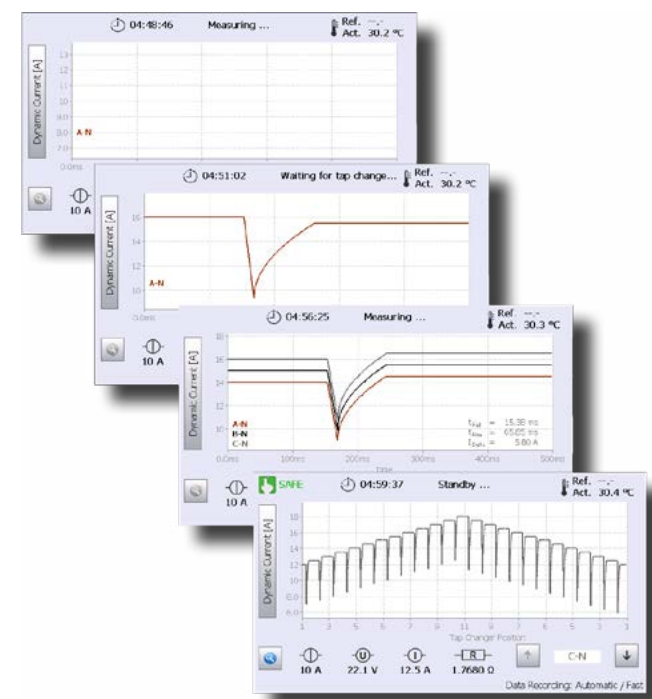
04:48:46 Measuring ...
Ref. --.-
Act. 30.2 °C
Dynamic Current [A]
13
12
11
10
9
8
A-N
7.0
0.0ms
10 A

04:51:02 Waiting for tap change...
Ref. --.-
Act. 30.2 °C
Dynamic Current [A]
16
14
12
A-N
10
0.0ms
10 A

04:56:25 Measuring ...
Ref. --.-
Act. 30.3 °C
Dynamic Current [A]
18
16
14
12
10
A-N
B-N
C-N
$t_{Fall}$ = 15.38 ms
$t_{Rise}$ = 65.65 ms
$I_{Diff}$ = 5.80 A
0.0ms
100ms
200ms
300ms
400ms
500ms
Time
10 A

SAFE
04:59:37 Standby ...
Ref. --.-
Act. 30.4 °C
Dynamic Current [A]
18
16
14
12
10
8.0
6.0
1
3
5
7
9
11
9
7
5
3
1
Tap Changer Position
10 A
22.1 V
12.5 A
1.7680 Ω
C-N
Data Recording: Automatic / Fast